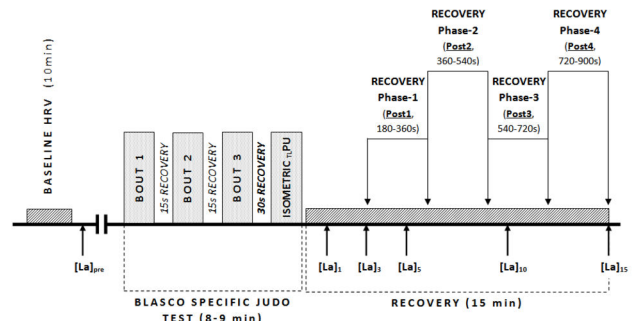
BASELINE HRV (10min)

BOUT 1

15s RECOVERY

BOUT 2

15s RECOVERY

BOUT 3

30s RECOVERY

ISOMETRIC $_{TI}$PU

RECOVERY Phase-1 (Post1, 180-360s)

RECOVERY Phase-2 (Post2, 360-540s)

RECOVERY Phase-3 (Post3, 540-720s)

RECOVERY Phase-4 (Post4, 720-900s)

[La]$_{pre}$

[La]$_{1}$

[La]$_{3}$

[La]$_{5}$

[La]$_{10}$

[La]$_{15}$

BLASCO SPECIFIC JUDO TEST (8-9 min)

RECOVERY (15 min)